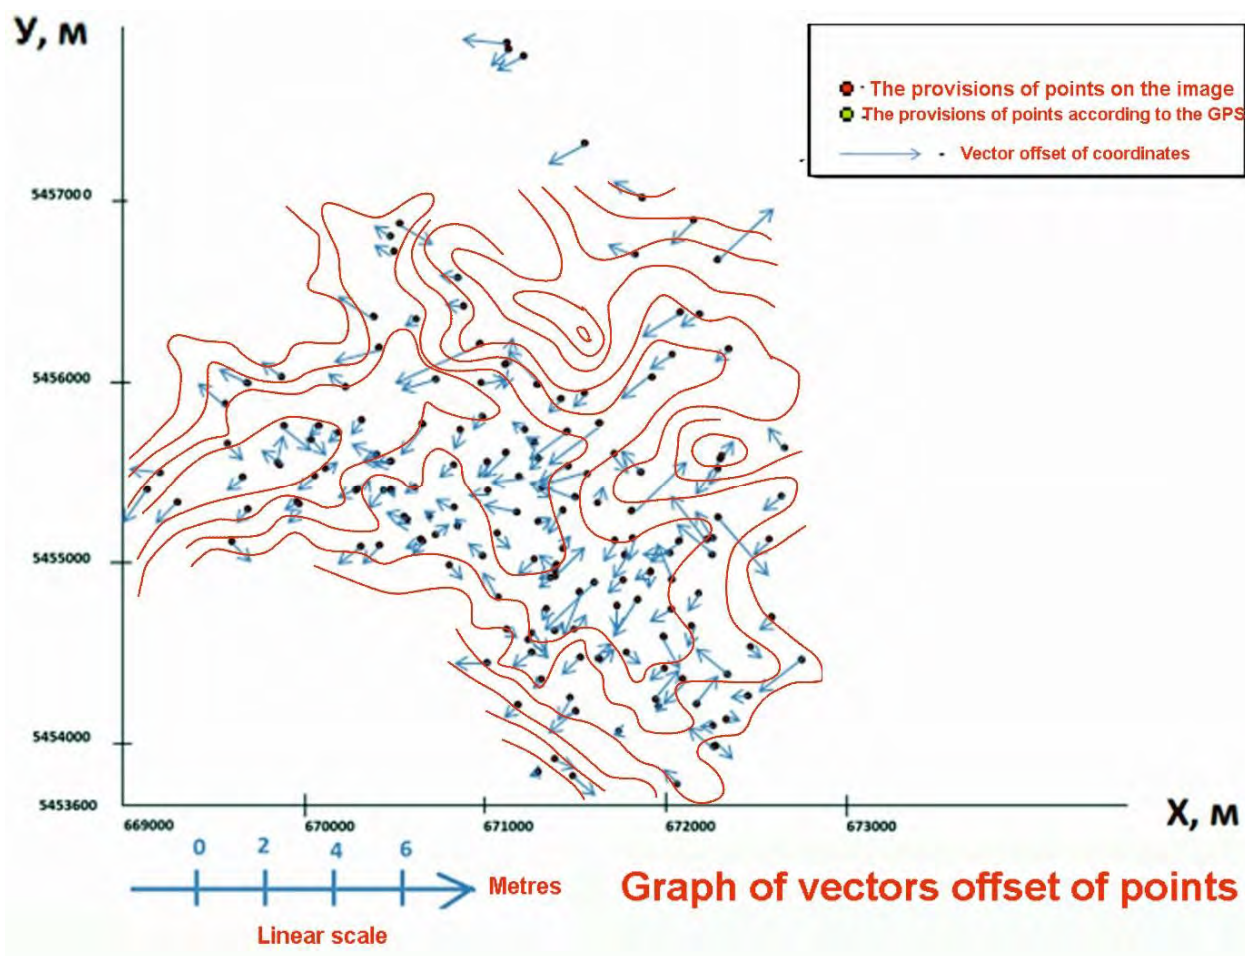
У, м

- The provisions of points on the image
- The provisions of points according to the GPS
- Vector offset of coordinates

5457000
5456000
5455000
5454000
5453600

669000
670000
671000
672000
673000

Х, м

0 2 4 6
Metres
Linear scale

Graph of vectors offset of points